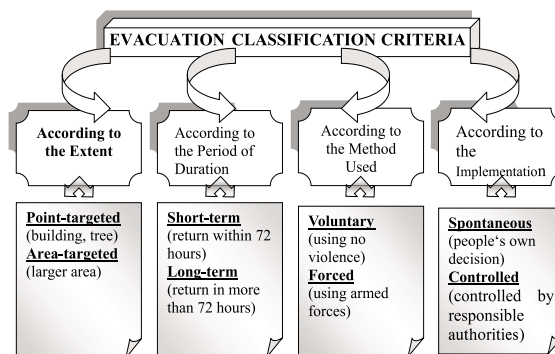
EVACUATION CLASSIFICATION CRITERIA

According to the Extent

According to the Period of Duration

According to the Method Used

According to the Implementation

Point-targeted (building, tree)
Area-targeted (larger area)

Short-term (return within 72 hours)
Long-term (return in more than 72 hours)

Voluntary (using no violence)
Forced (using armed forces)

Spontaneous (people's own decision)
Controlled (controlled by responsible authorities)